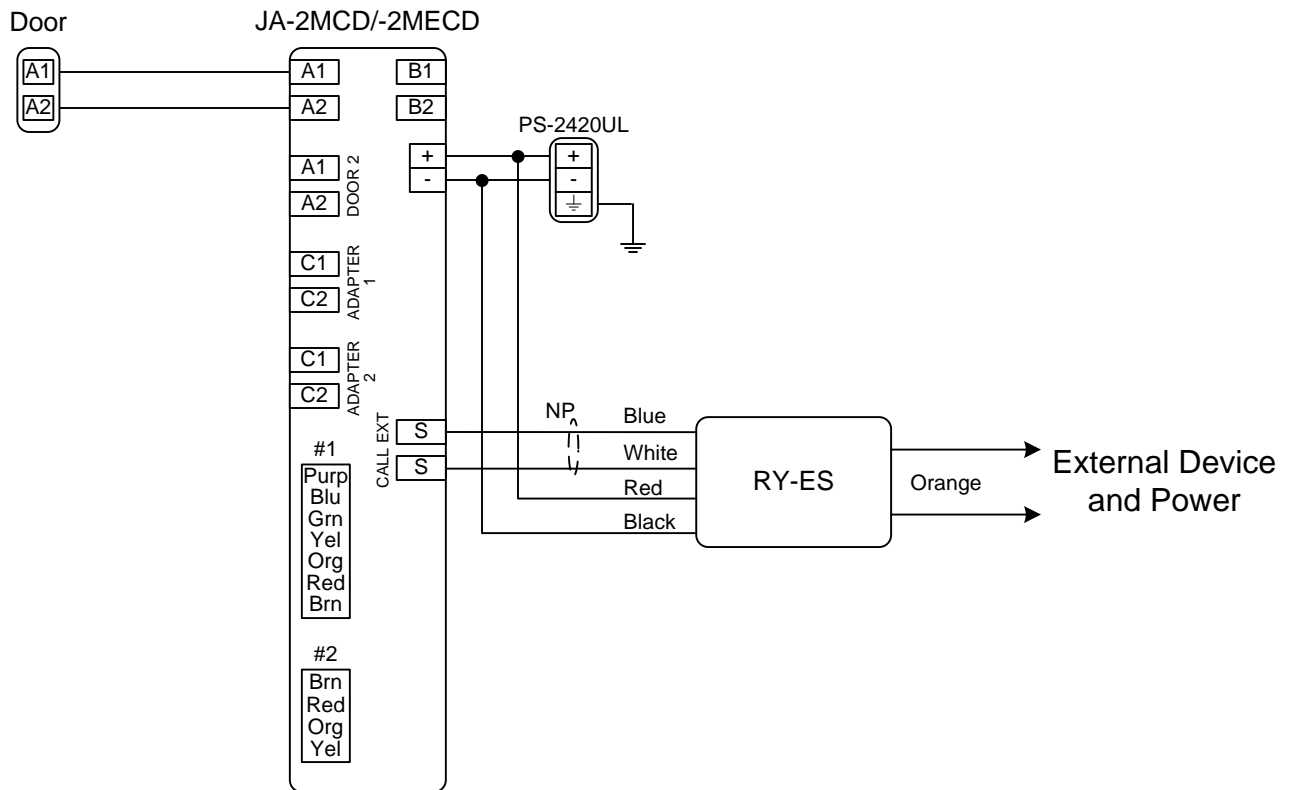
Door

A1
A2

JA-2MCD/-2MECD

A1
A2

B1
B2

+
-

PS-2420UL

+
-

A1
A2
DOOR 2

C1
C2
ADAPTER 1

C1
C2
ADAPTER 2

CALL EXT
S
S

#1
Purp
Blu
Grn
Yel
Org
Red
Brn

#2
Brn
Red
Org
Yel

NP

Blue
White
Red
Black

RY-ES

Orange

External Device and Power